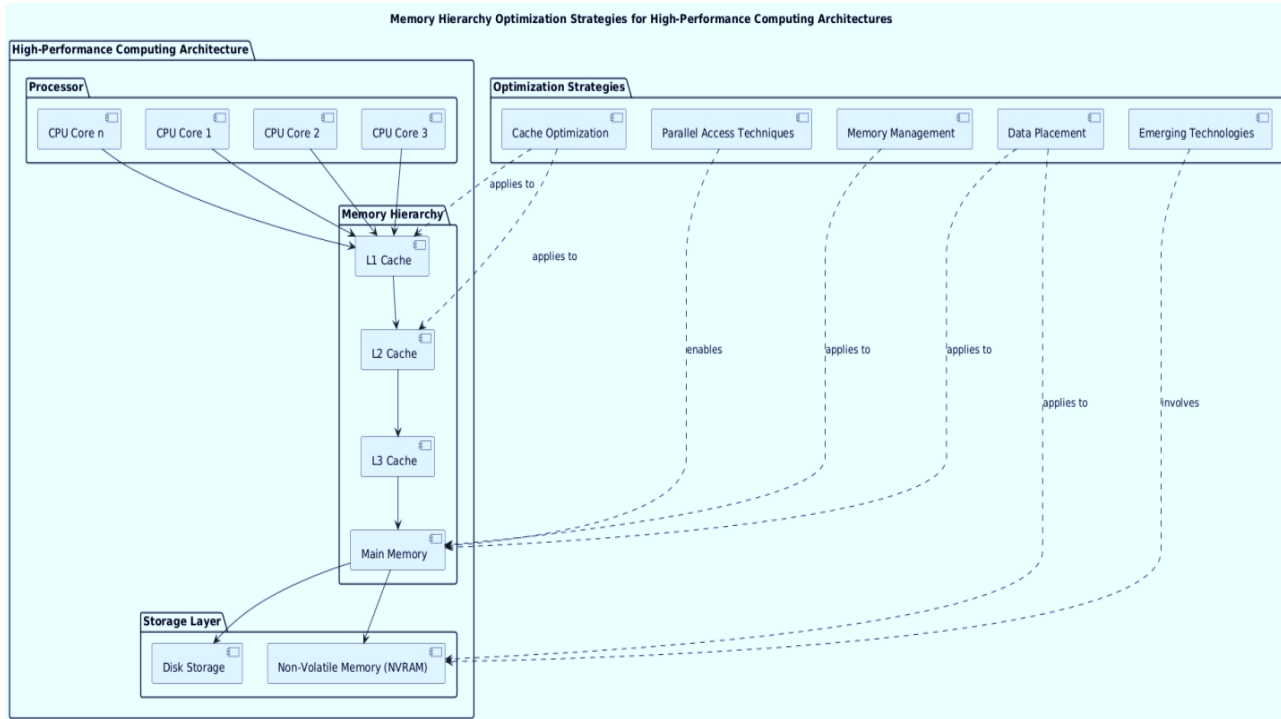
Memory Hierarchy Optimization Strategies for High-Performance Computing Architectures

High-Performance Computing Architecture

Processor

CPU Core n

CPU Core 1

CPU Core 2

CPU Core 3

Optimization Strategies

Cache Optimization

Parallel Access Techniques

Memory Management

Data Placement

Emerging Technologies

applies to

Memory Hierarchy

L1 Cache

applies to

L2 Cache

enables

applies to

applies to

applies to

involves

L3 Cache

Main Memory

Storage Layer

Disk Storage

Non-Volatile Memory (NVRAM)